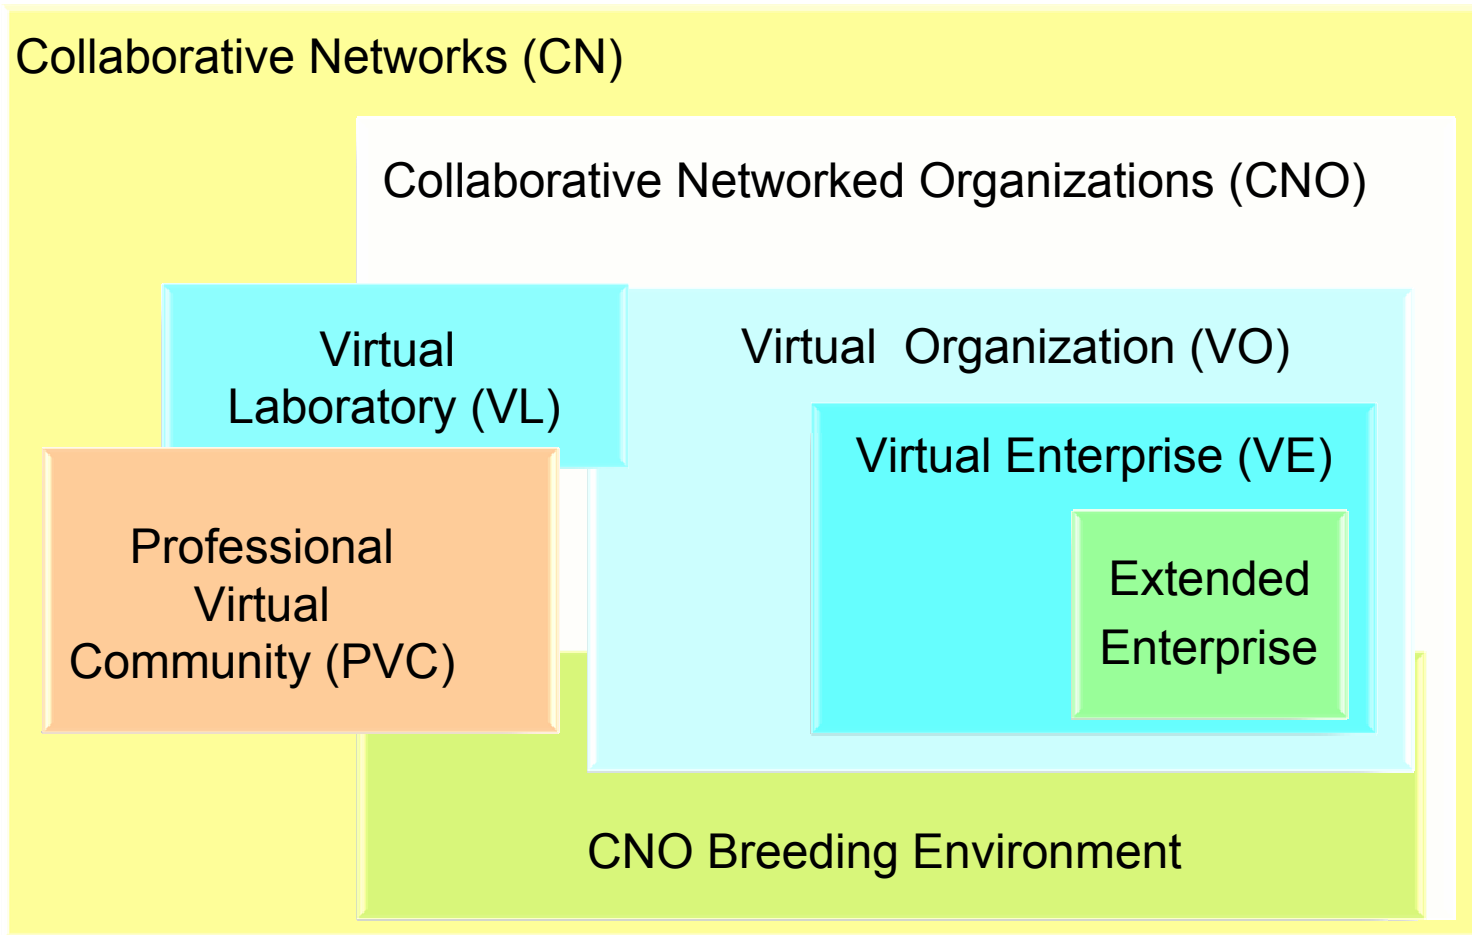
Collaborative Networks (CN)

Collaborative Networked Organizations (CNO)

Virtual Laboratory (VL)

Virtual Organization (VO)

Virtual Enterprise (VE)

Extended Enterprise

Professional Virtual Community (PVC)

CNO Breeding Environment